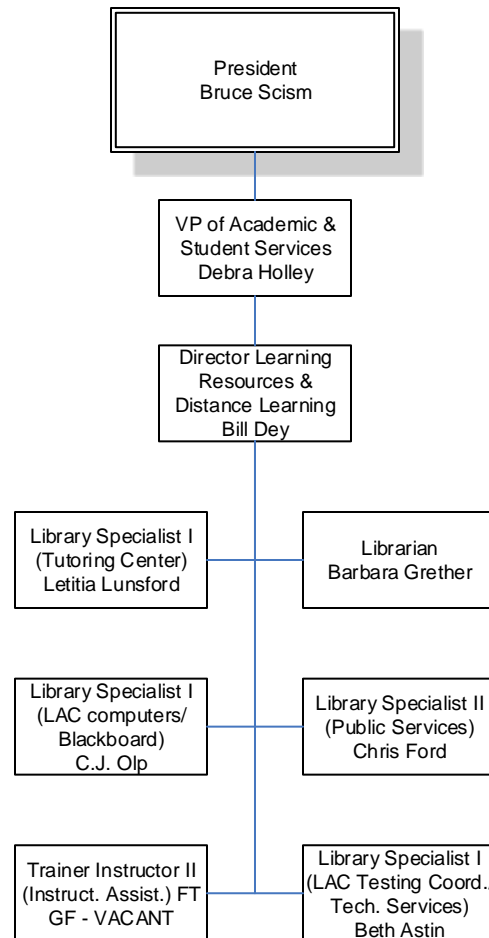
President
Bruce Scism

VP of Academic & Student Services
Debra Holley

Director Learning Resources & Distance Learning
Bill Dey

Library Specialist I
(Tutoring Center)
Letitia Lunsford

Librarian
Barbara Grether

Library Specialist I
(LAC computers/ Blackboard)
C.J. Olp

Library Specialist II
(Public Services)
Chris Ford

Trainer Instructor II
(Instruct. Assist.) FT
GF - VACANT

Library Specialist I
(LAC Testing Coord.
Tech. Services)
Beth Astin